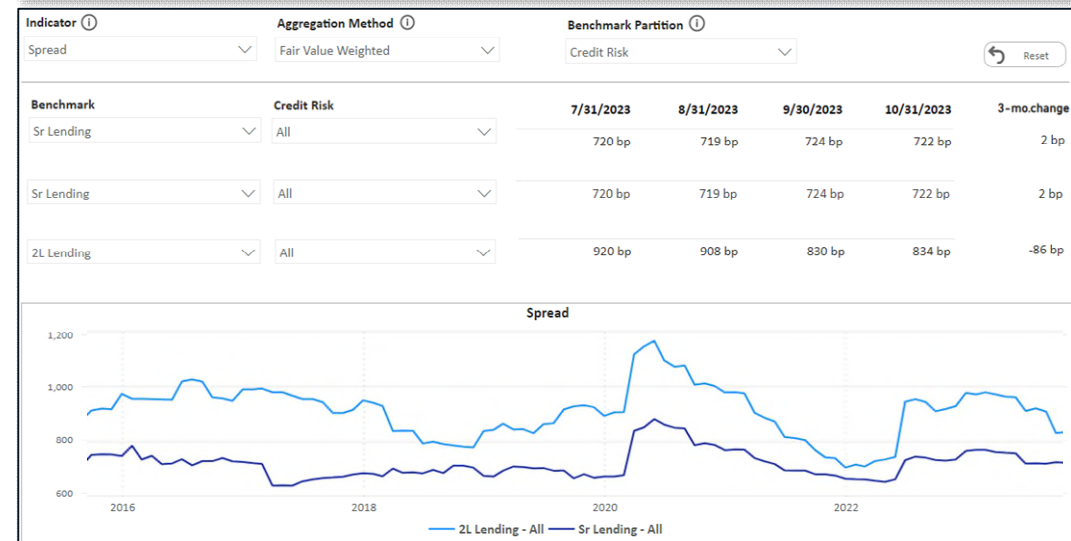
Indicator ⓘ
Spread

Aggregation Method ⓘ
Fair Value Weighted

Benchmark Partition ⓘ
Credit Risk

Reset

| Benchmark | Credit Risk | 7/31/2023 | 8/31/2023 | 9/30/2023 | 10/31/2023 | 3-mo.change |
|---|---|---|---|---|---|---|
| Sr Lending | All | 720 bp | 719 bp | 724 bp | 722 bp | 2 bp |
| Sr Lending | All | 720 bp | 719 bp | 724 bp | 722 bp | 2 bp |
| 2L Lending | All | 920 bp | 908 bp | 830 bp | 834 bp | -86 bp |

Spread

1,200
1,000
800
600

2016
2018
2020
2022

2L Lending - All
Sr Lending - All